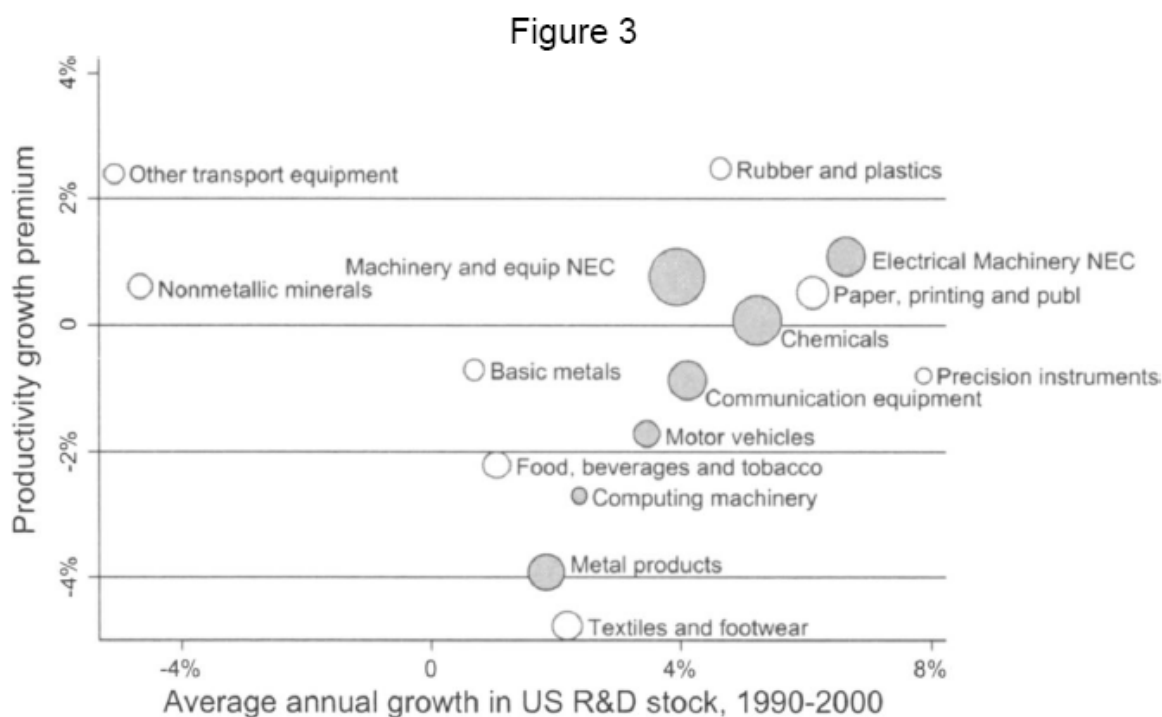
Figure 3

4%
2%
0
-2%
-4%

Productivity growth premium

Other transport equipment
Rubber and plastics
Machinery and equip NEC
Electrical Machinery NEC
Nonmetallic minerals
Paper, printing and publ
Chemicals
Basic metals
Precision instruments
Communication equipment
Motor vehicles
Food, beverages and tobacco
Computing machinery
Metal products
Textiles and footwear

-4%
0
4%
8%

Average annual growth in US R&D stock, 1990-2000